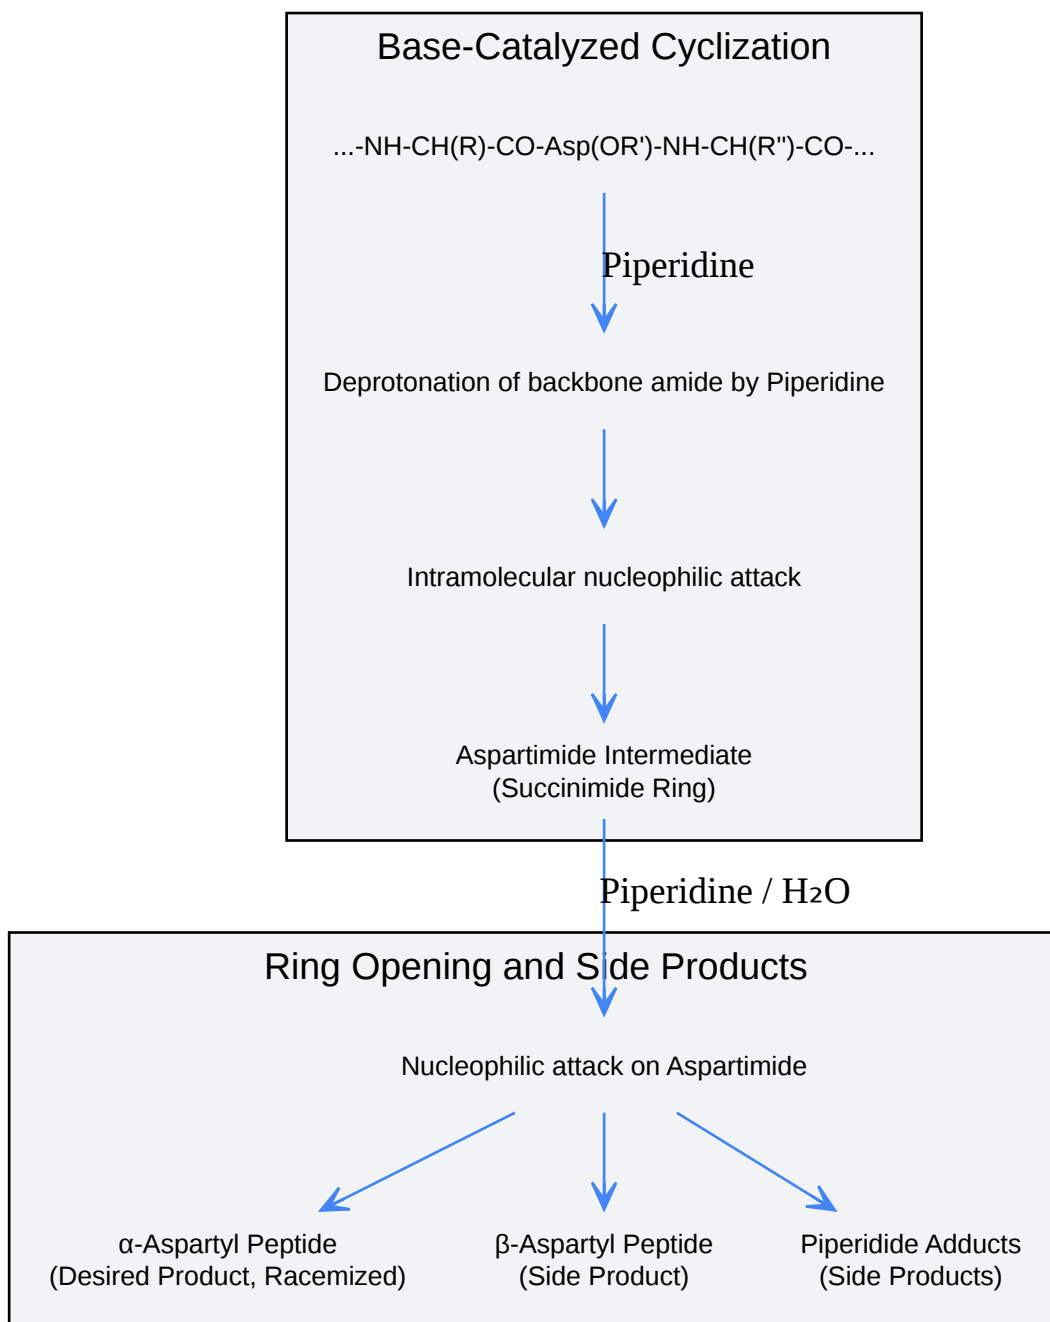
Base-Catalyzed Cyclization

...-NH-CH(R)-CO-Asp(OR')-NH-CH(R'')-CO-...

Piperidine

Deprotonation of backbone amide by Piperidine

Intramolecular nucleophilic attack

Aspartimide Intermediate
(Succinimide Ring)

Piperidine / $H_2O$

Ring Opening and Side Products

Nucleophilic attack on Aspartimide

α-Aspartyl Peptide
(Desired Product, Racemized)

β-Aspartyl Peptide
(Side Product)

Piperidide Adducts
(Side Products)